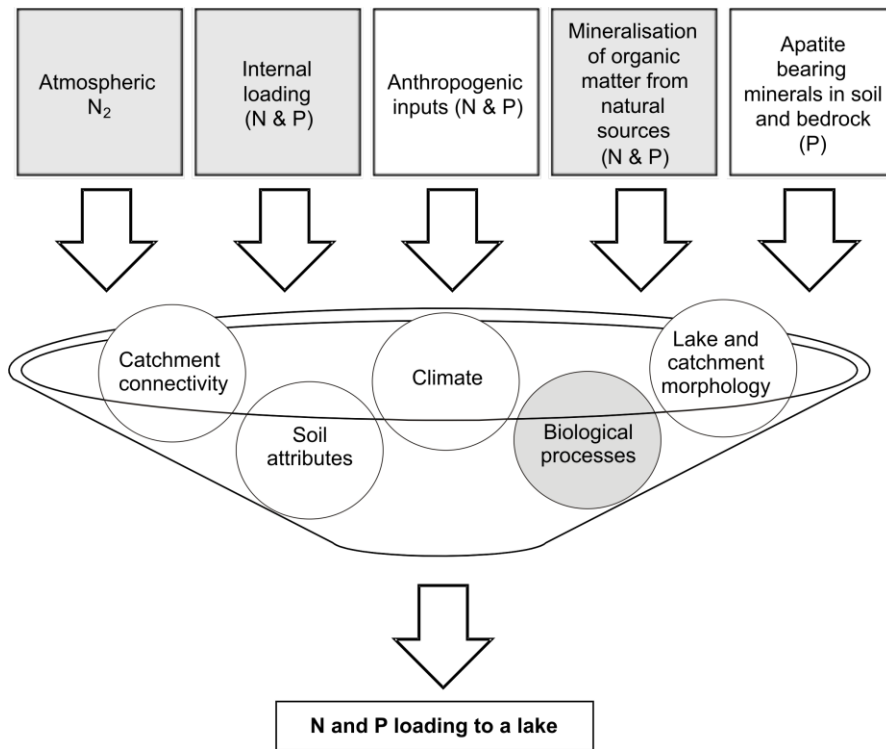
Atmospheric $N_2$

Internal loading (N & P)

Anthropogenic inputs (N & P)

Mineralisation of organic matter from natural sources (N & P)

Apatite bearing minerals in soil and bedrock (P)

Catchment connectivity

Climate

Lake and catchment morphology

Soil attributes

Biological processes

N and P loading to a lake